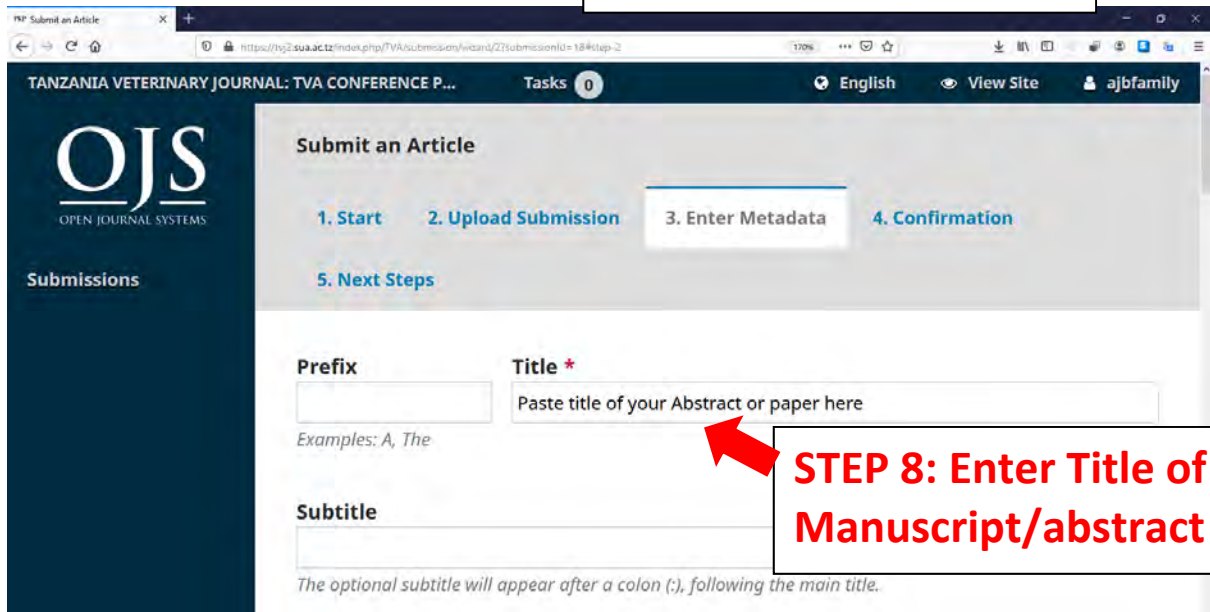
PKP Submit an Article

https://tvj2.sua.ac.tz/index.php/TVA/submission/wizard/2?submissionId=18#step-2

170%

TANZANIA VETERINARY JOURNAL: TVA CONFERENCE P...

Tasks 0

English

View Site

ajbfamily

OJS
OPEN JOURNAL SYSTEMS

Submissions

Submit an Article

1. Start

2. Upload Submission

3. Enter Metadata

4. Confirmation

5. Next Steps

Prefix

Examples: A, The

Title *

Paste title of your Abstract or paper here

STEP 8: Enter Title of Manuscript/abstract

Subtitle

The optional subtitle will appear after a colon (:), following the main title.